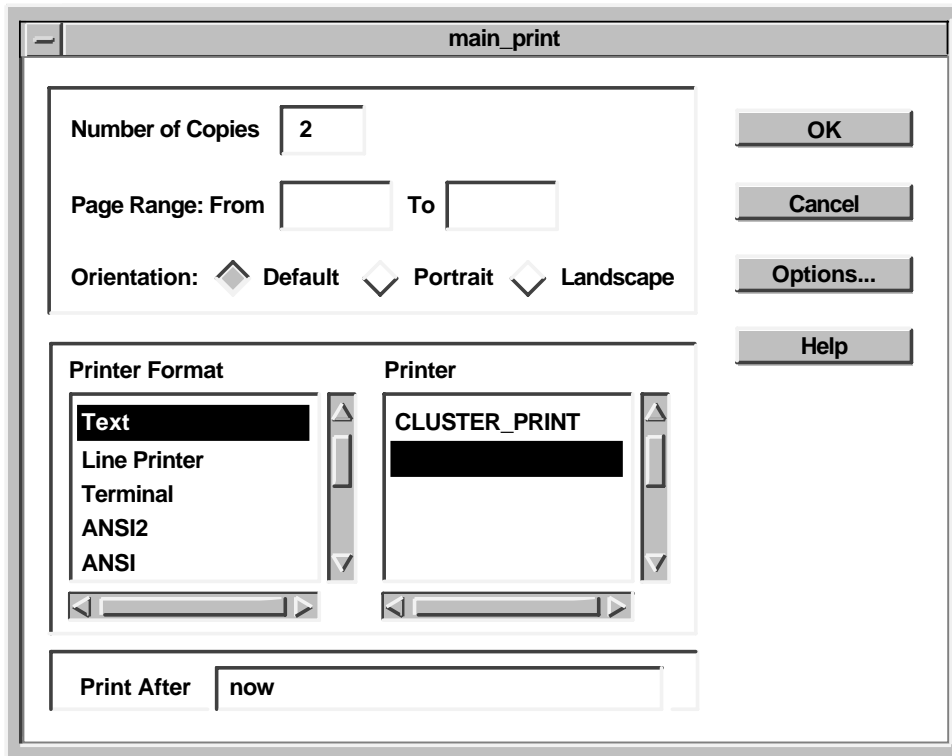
main_print

Number of Copies 2

Page Range: From To

Orientation: Default Portrait Landscape

OK

Cancel

Options...

Help

Printer Format

Text
Line Printer
Terminal
ANSI2
ANSI

Printer

CLUSTER_PRINT

Print After now